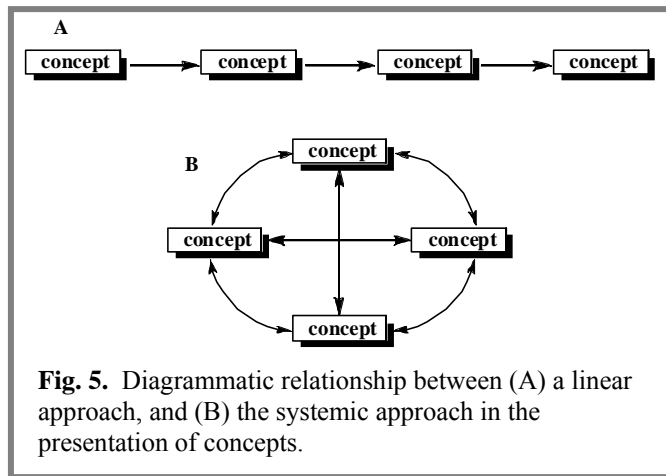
A

concept

concept

concept

concept

B

concept

concept

concept

concept

**Fig. 5.** Diagrammatic relationship between (A) a linear approach, and (B) the systemic approach in the presentation of concepts.